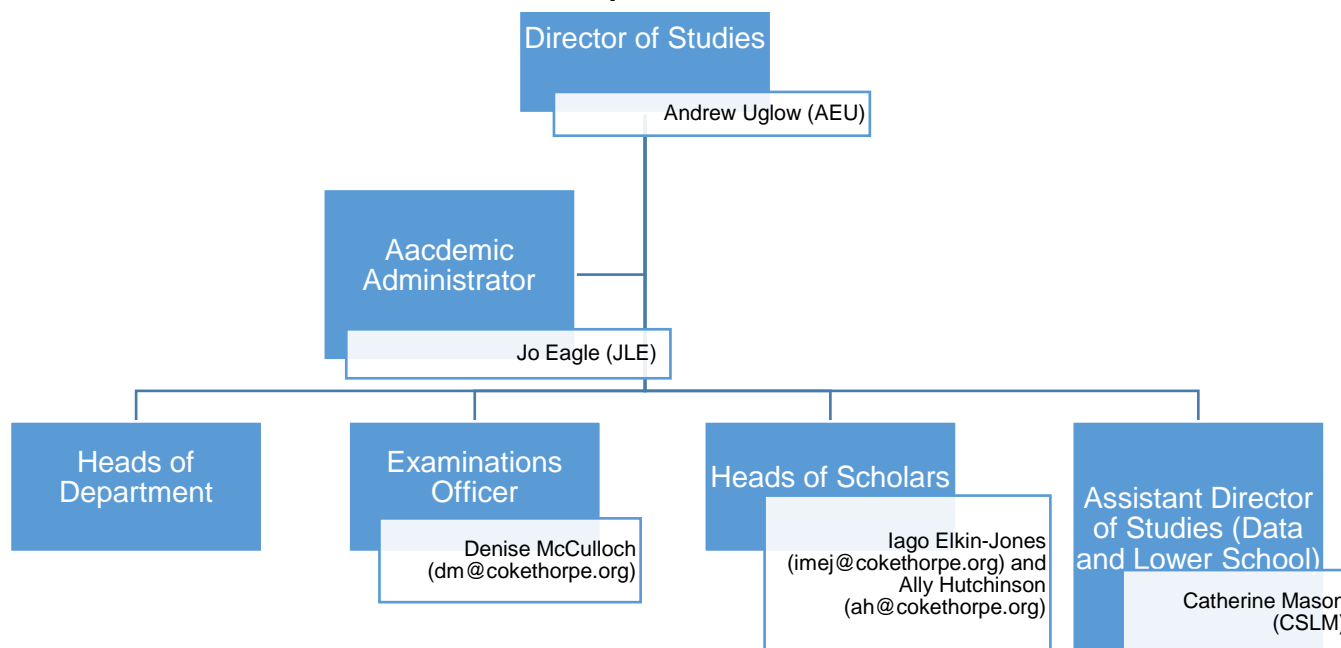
Director of Studies

Andrew Uglow (AEU)

Aacdemic Administrator

Jo Eagle (JLE)

Heads of Department

Examinations Officer

Denise McCulloch (dm@cokethorpe.org)

Heads of Scholars

Iago Elkin-Jones (imej@cokethorpe.org) and Ally Hutchinson (ah@cokethorpe.org)

Assistant Director of Studies (Data and Lower School)

Catherine Maso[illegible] (CSLM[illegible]